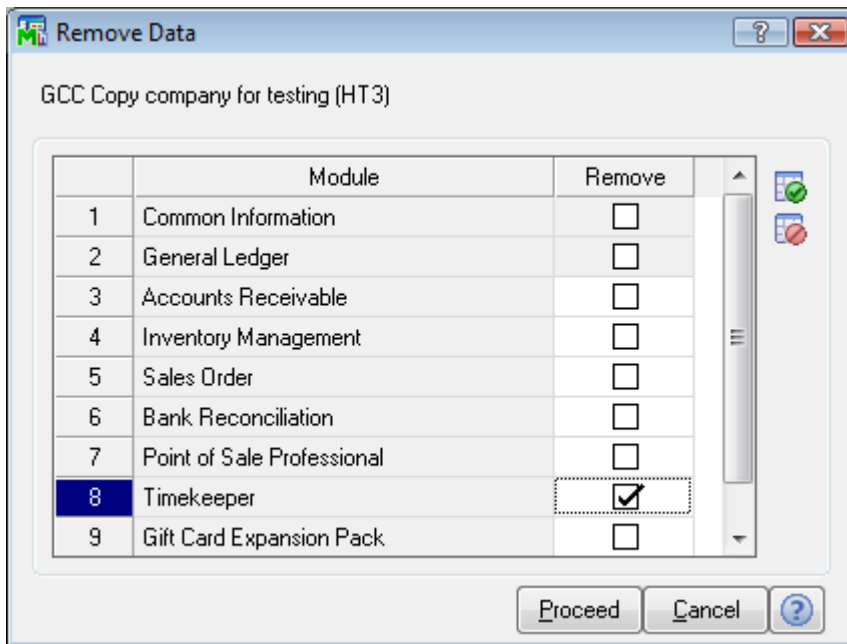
Remove Data

GCC Copy company for testing (HT3)

| | Module | Remove |
|---|---|---|
| 1 | Common Information | ☐ |
| 2 | General Ledger | ☐ |
| 3 | Accounts Receivable | ☐ |
| 4 | Inventory Management | ☐ |
| 5 | Sales Order | ☐ |
| 6 | Bank Reconciliation | ☐ |
| 7 | Point of Sale Professional | ☐ |
| 8 | Timekeeper | ☑ |
| 9 | Gift Card Expansion Pack | ☐ |

Proceed Cancel